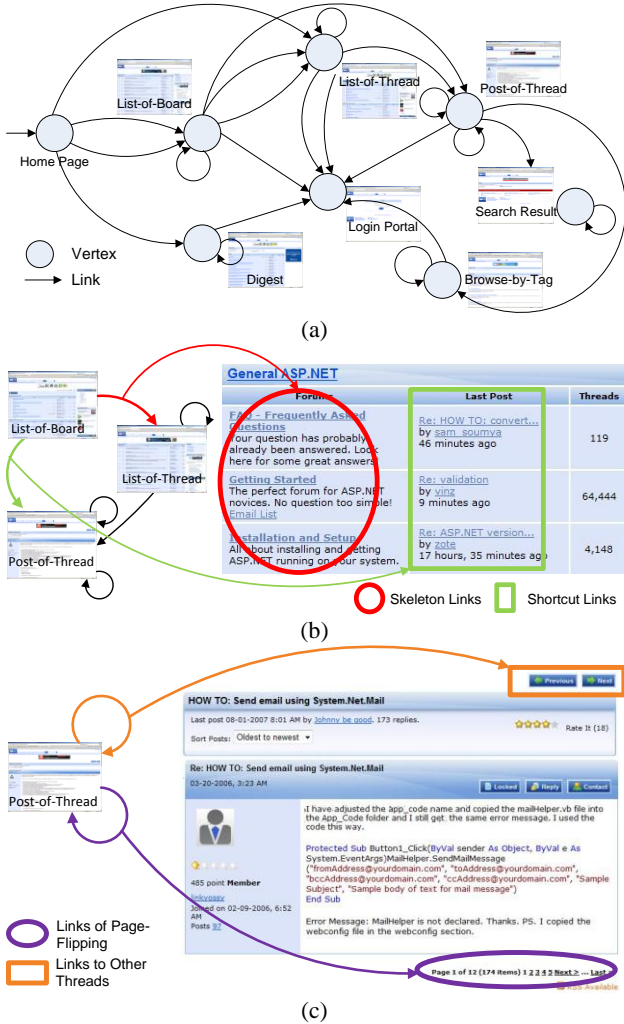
List-of-Board
List-of-Thread
Post-of-Thread
Home Page
Search Result
Login Portal
Digest
Browse-by-Tag
Vertex
Link

(a)

General ASP.NET

| Forums | Last Post | Threads |
|---|---|---|
| FAQ - Frequently Asked Questions Your question has probably already been answered. Look here for some great answers | Re: HOW TO: convert... by sam_soumya 46 minutes ago | 119 |
| Getting Started The perfect forum for ASP.NET novices. No question too simple! Email List | Re: validation by vinz 9 minutes ago | 64,444 |
| Installation and Setup All about installing and getting ASP.NET running on your system. | Re: ASP.NET version... by zote 17 hours, 35 minutes ago | 4,148 |

List-of-Board
List-of-Thread
Post-of-Thread
Skeleton Links
Shortcut Links

(b)

Previous Next
HOW TO: Send email using System.Net.Mail
Last post 08-01-2007 8:01 AM by Johnny be good. 173 replies.
Rate It (18)
Sort Posts: Oldest to newest
Re: HOW TO: Send email using System.Net.Mail
03-20-2006, 3:23 AM
Locked Reply Contact
I have adjusted the app_code name and copied the mailHelper.vb file into the App_Code folder and I still get the same error message. I used the code this way.

Protected Sub Button1_Click(ByVal sender As Object, ByVal e As System.EventArgs)MailHelper.SendMailMessage ("fromAddress@yourdomain.com", "toAddress@yourdomain.com", "bccAddress@yourdomain.com", "ccAddress@yourdomain.com", "Sample Subject", "Sample body of text for mail message")
End Sub

Error Message: MailHelper is not declared. Thanks. PS. I copied the webconfig file in the webconfig section.

485 point Member
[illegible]
Joined on 02-09-2006, 6:52 AM
Posts 97

Post-of-Thread
Links of Page-Flipping
Links to Other Threads
Page 1 of 12 (174 items) 1 2 3 4 5 Next > ... Last »
RSS Available

(c)